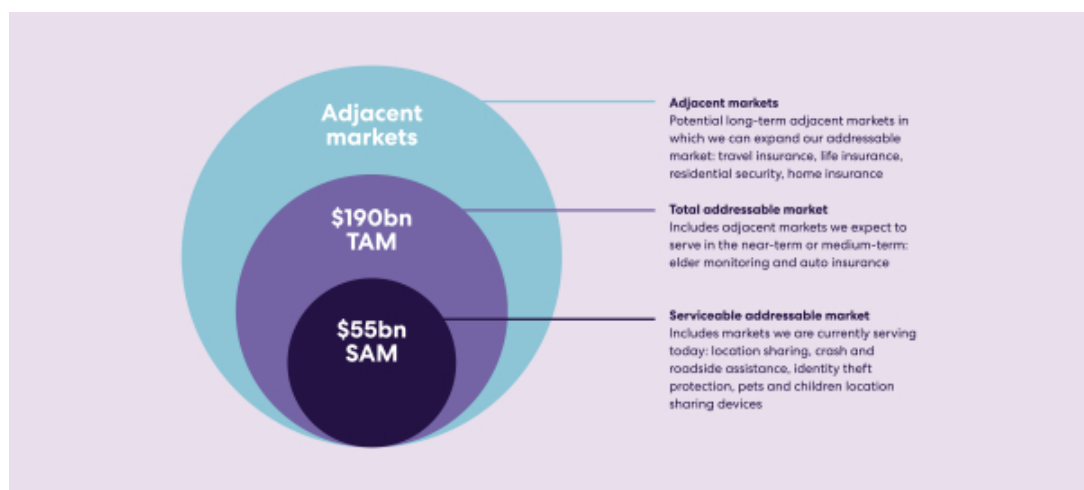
Adjacent markets

$190bn TAM

$55bn SAM

Adjacent markets
Potential long-term adjacent markets in which we can expand our addressable market: travel insurance, life insurance, residential security, home insurance

Total addressable market
Includes adjacent markets we expect to serve in the near-term or medium-term: elder monitoring and auto insurance

Serviceable addressable market
Includes markets we are currently serving today: location sharing, crash and roadside assistance, identity theft protection, pets and children location sharing devices